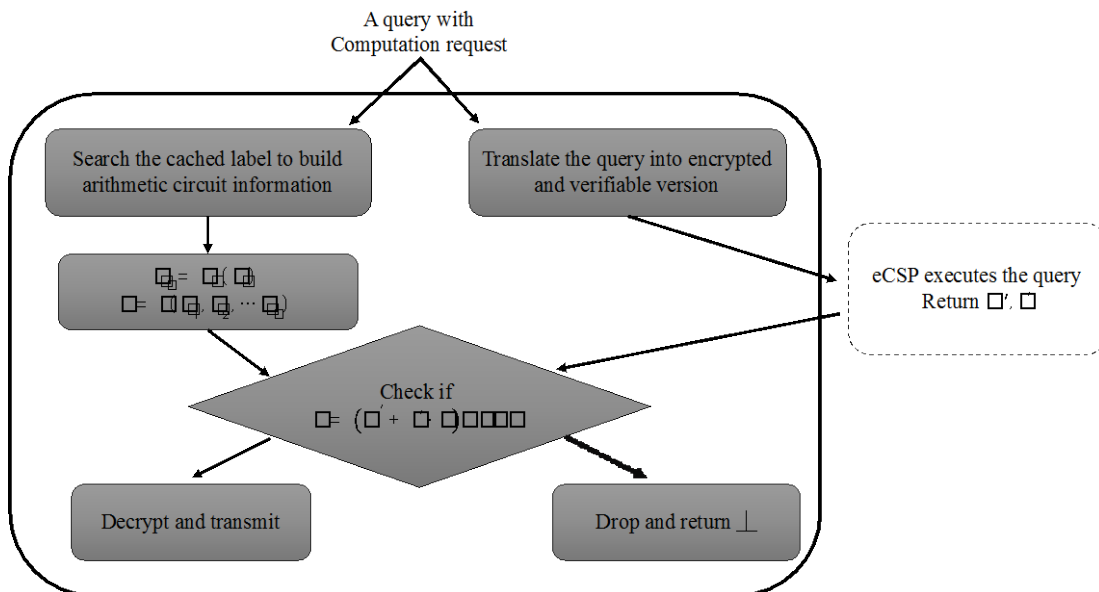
A query with Computation request

Search the cached label to build arithmetic circuit information

Translate the query into encrypted and verifiable version

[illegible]

eCSP executes the query Return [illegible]

Check if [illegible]

Decrypt and transmit

Drop and return $\perp$